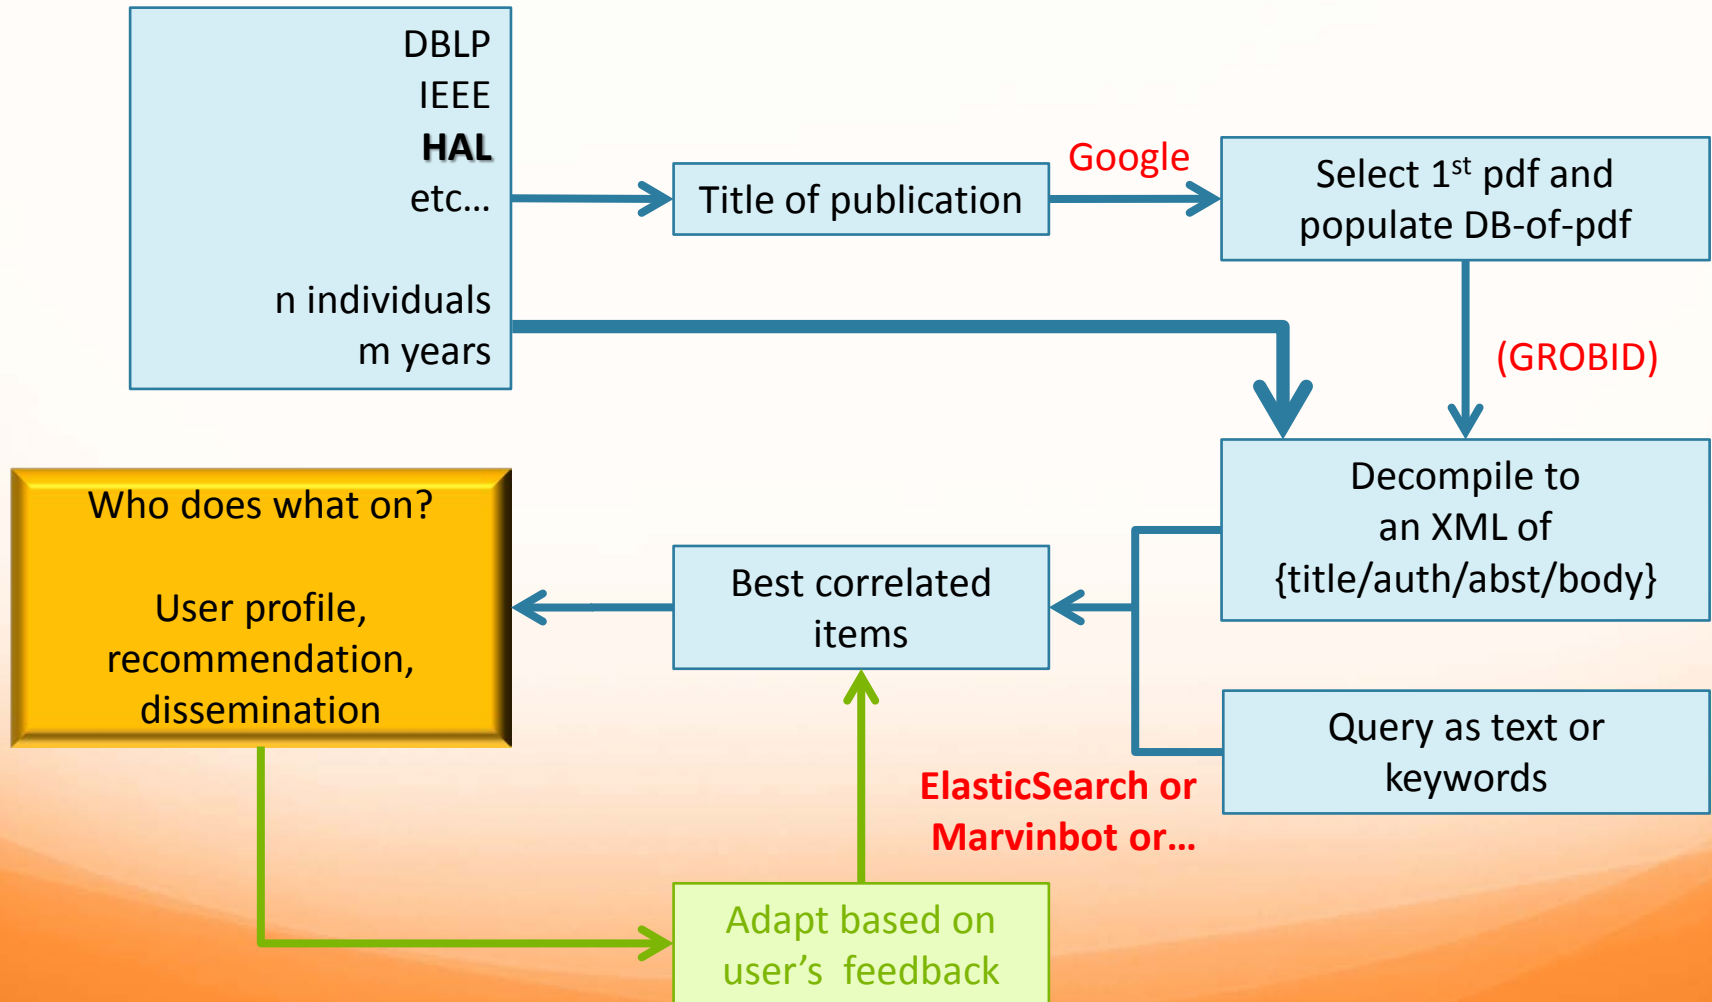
DBLP
IEEE
HAL
etc…

n individuals
m years

Title of publication

Google

Select 1$^{st}$ pdf and populate DB-of-pdf

(GROBID)

Decompile to an XML of {title/auth/abst/body}

Who does what on?

User profile, recommendation, dissemination

Best correlated items

Query as text or keywords

ElasticSearch or Marvinbot or…

Adapt based on user's feedback